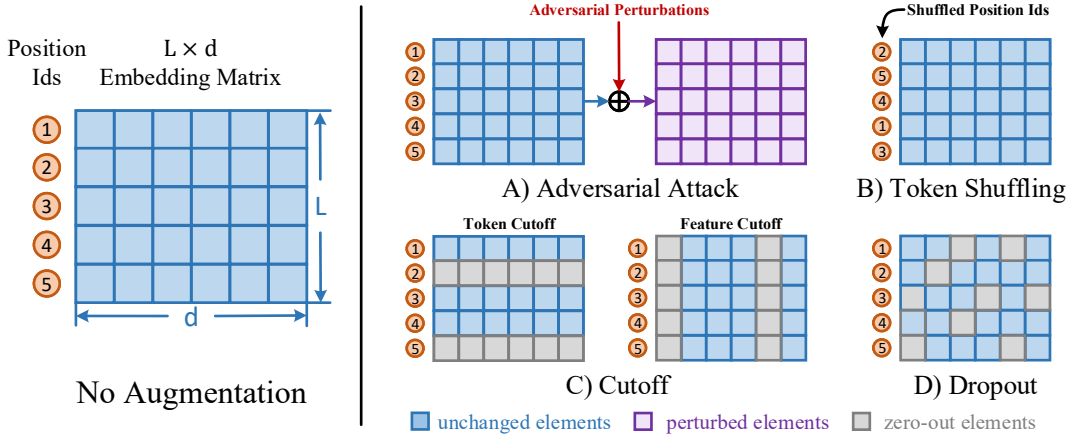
Position Ids

L × d Embedding Matrix

1
2
3
4
5

L

d

No Augmentation

Adversarial Perturbations

1
2
3
4
5

A) Adversarial Attack

Shuffled Position Ids

2
5
4
1
3

B) Token Shuffling

Token Cutoff

1
2
3
4
5

Feature Cutoff

1
2
3
4
5

C) Cutoff

1
2
3
4
5

D) Dropout

unchanged elements perturbed elements zero-out elements